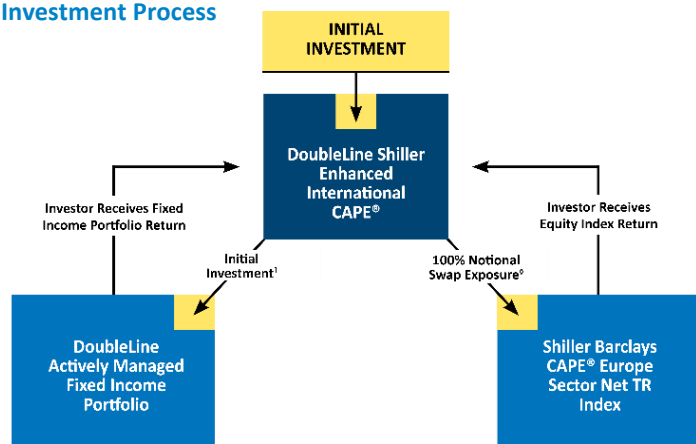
Investment Process

INITIAL INVESTMENT

DoubleLine Shiller Enhanced International CAPE®

Investor Receives Fixed Income Portfolio Return

Investor Receives Equity Index Return

Initial Investment$^1$

100% Notional Swap Exposure$^6$

DoubleLine Actively Managed Fixed Income Portfolio

Shiller Barclays CAPE® Europe Sector Net TR Index